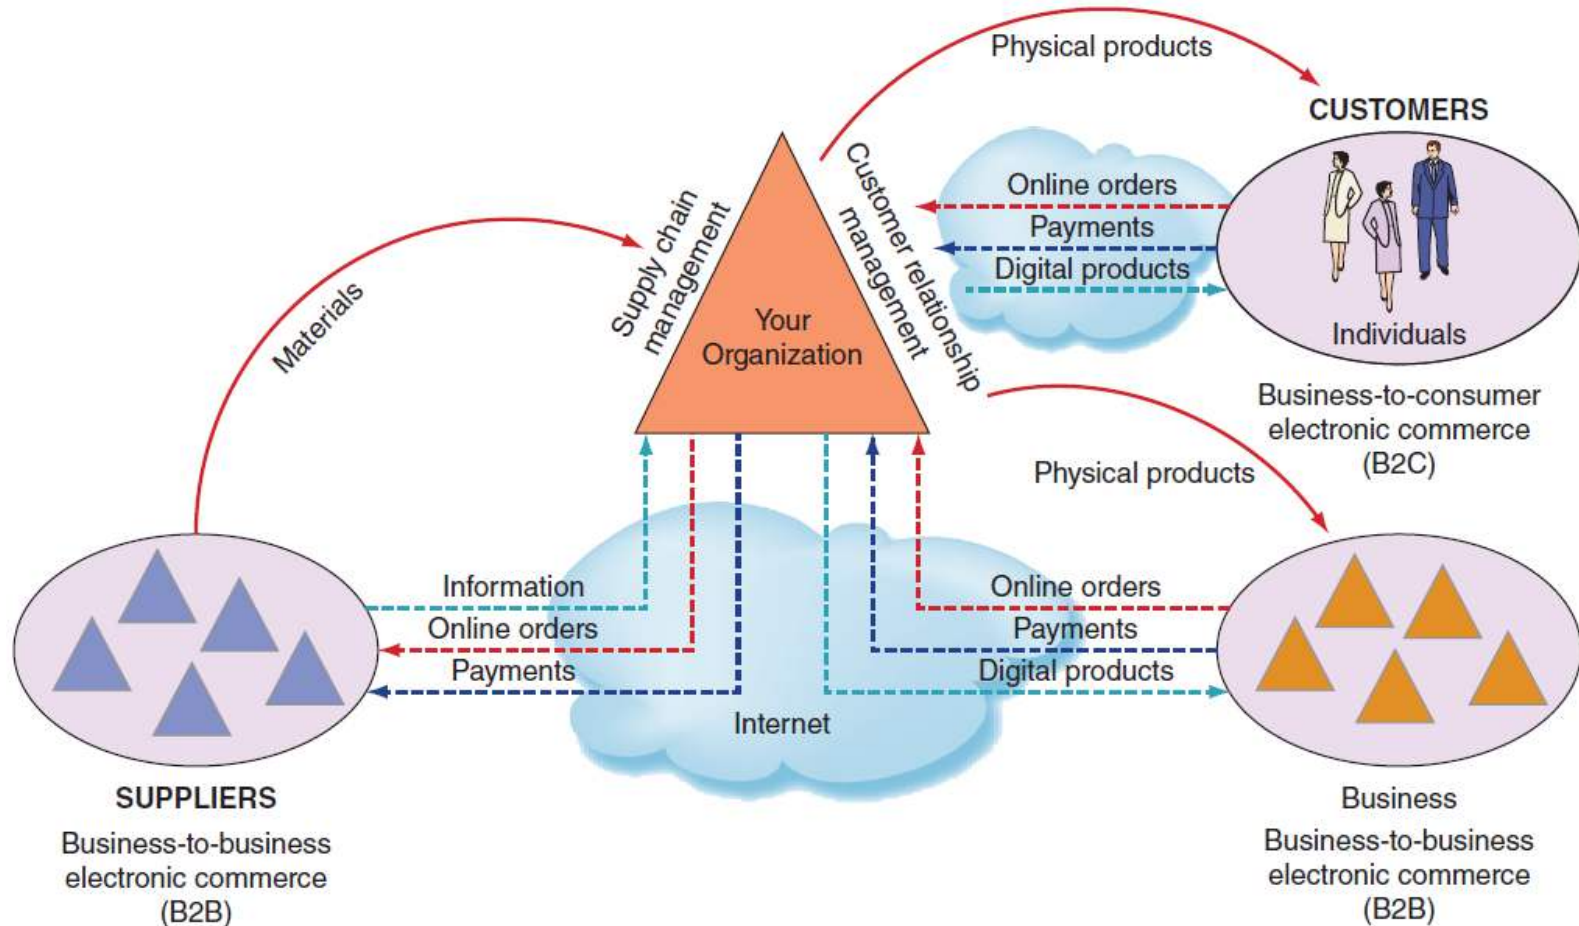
Physical products

CUSTOMERS

Online orders

Payments

Digital products

Individuals

Business-to-consumer electronic commerce (B2C)

Materials

Supply chain management

Your Organization

Customer relationship management

Physical products

Information

Online orders

Payments

Internet

Online orders

Payments

Digital products

SUPPLIERS

Business-to-business electronic commerce (B2B)

Business

Business-to-business electronic commerce (B2B)